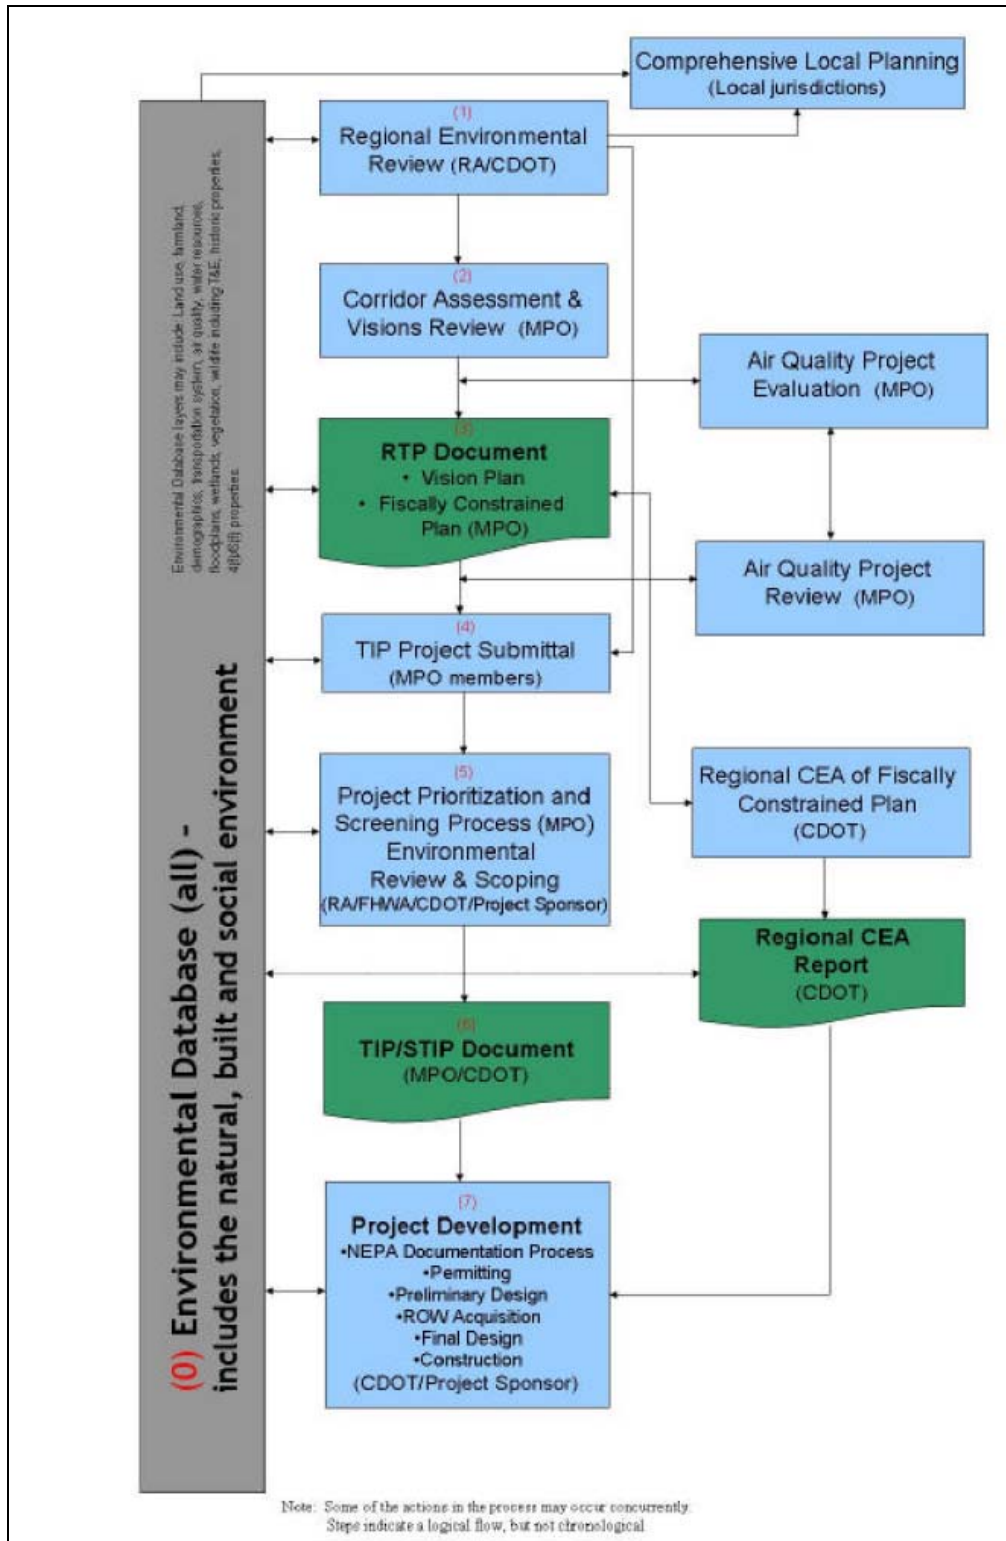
(0) Environmental Database (all) - includes the natural, built and social environment

Environmental Database layers may include: Land use, farmland, demographics, transportation system, air quality, water resources, floodplains, wetlands, vegetation, wildlife including T&E, historic properties, 4(f)/6(f) properties

Comprehensive Local Planning (Local jurisdictions)

(1) Regional Environmental Review (RA/CDOT)

(2) Corridor Assessment & Visions Review (MPO)

Air Quality Project Evaluation (MPO)

(3) RTP Document
• Vision Plan
• Fiscally Constrained Plan (MPO)

Air Quality Project Review (MPO)

(4) TIP Project Submittal (MPO members)

(5) Project Prioritization and Screening Process (MPO) Environmental Review & Scoping (RA/FHWA/CDOT/Project Sponsor)

Regional CEA of Fiscally Constrained Plan (CDOT)

Regional CEA Report (CDOT)

(6) TIP/STIP Document (MPO/CDOT)

(7) Project Development
•NEPA Documentation Process
•Permitting
•Preliminary Design
•ROW Acquisition
•Final Design
•Construction
(CDOT/Project Sponsor)

Note: Some of the actions in the process may occur concurrently. Steps indicate a logical flow, but not chronological.